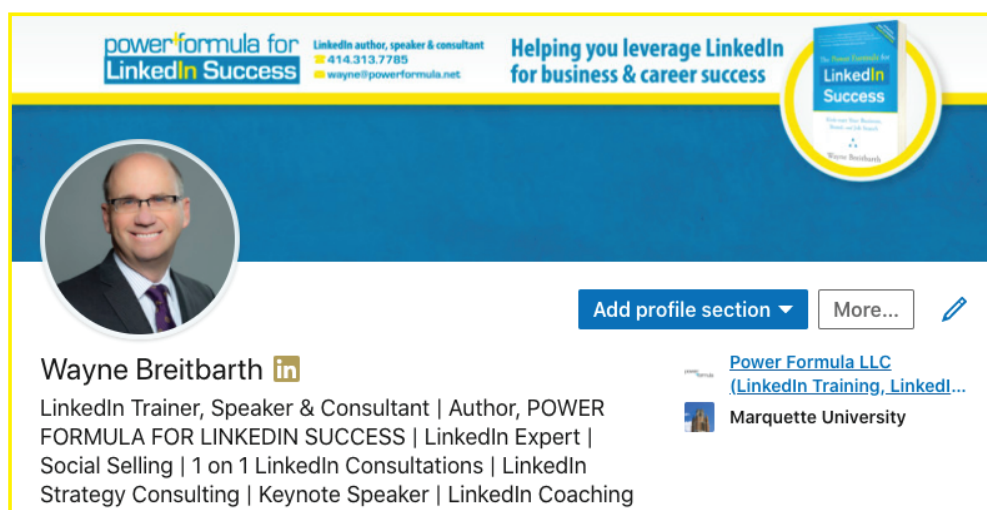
power formula for LinkedIn Success

LinkedIn author, speaker & consultant
414.313.7785
wayne@powerformula.net

Helping you leverage LinkedIn for business & career success

The Power Formula for LinkedIn Success
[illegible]
Wayne Breitbarth

Add profile section ▾ More...

Wayne Breitbarth in

LinkedIn Trainer, Speaker & Consultant | Author, POWER FORMULA FOR LINKEDIN SUCCESS | LinkedIn Expert | Social Selling | 1 on 1 LinkedIn Consultations | LinkedIn Strategy Consulting | Keynote Speaker | LinkedIn Coaching

power formula
Power Formula LLC (LinkedIn Training, LinkedI...

Marquette University